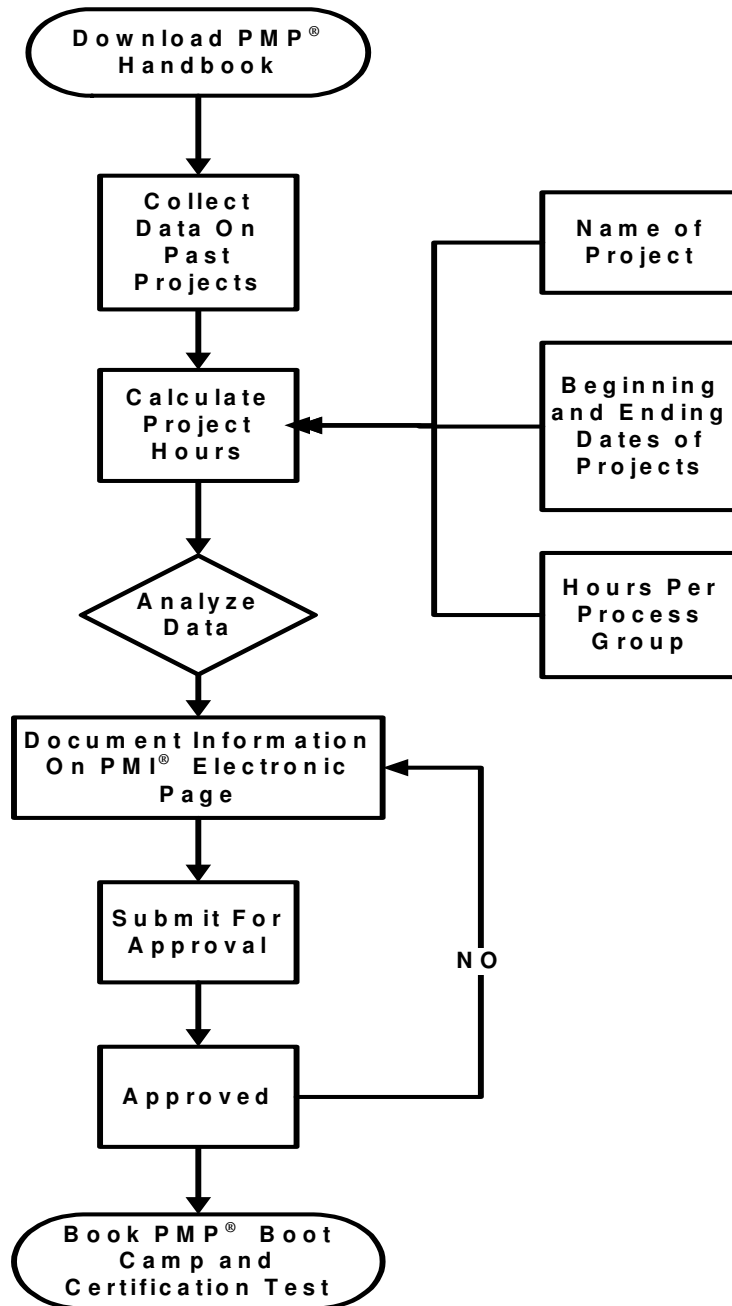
Download PMP® Handbook

Collect Data On Past Projects

Name of Project

Calculate Project Hours

Beginning and Ending Dates of Projects

Hours Per Process Group

Analyze Data

Document Information On PMI® Electronic Page

Submit For Approval

NO

Approved

Book PMP® Boot Camp and Certification Test